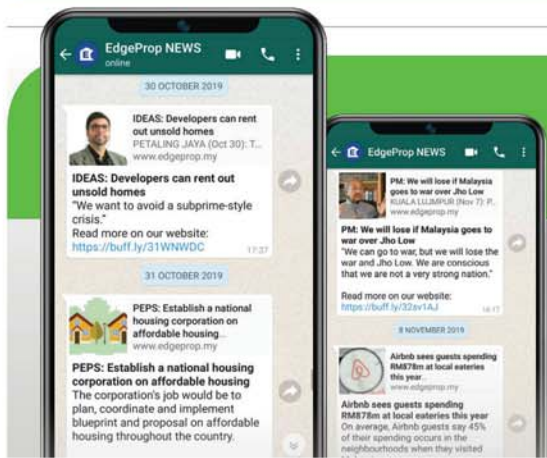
EdgeProp NEWS
online

30 OCTOBER 2019

IDEAS: Developers can rent out unsold homes
PETALING JAYA (Oct 30): T...
www.edgeprop.my

IDEAS: Developers can rent out unsold homes
"We want to avoid a subprime-style crisis."
Read more on our website:
https://buff.ly/31WNWDC
17:37

31 OCTOBER 2019

PEPS: Establish a national housing corporation on affordable housing...
www.edgeprop.my

PEPS: Establish a national housing corporation on affordable housing
The corporation's job would be to plan, coordinate and implement blueprint and proposal on affordable housing throughout the country.

EdgeProp NEWS

PM: We will lose if Malaysia goes to war over Jho Low
KUALA LUMPUR (Nov 7): P...
www.edgeprop.my

PM: We will lose if Malaysia goes to war over Jho Low
"We can go to war, but we will lose the war and Jho Low. We are conscious that we are not a very strong nation."
Read more on our website:
https://buff.ly/32sv1AJ
14:17

8 NOVEMBER 2019

Airbnb sees guests spending RM878m at local eateries this year
www.edgeprop.my

Airbnb sees guests spending RM878m at local eateries this year
On average, Airbnb guests say 45% of their spending occurs in the neighbourhoods when they visited